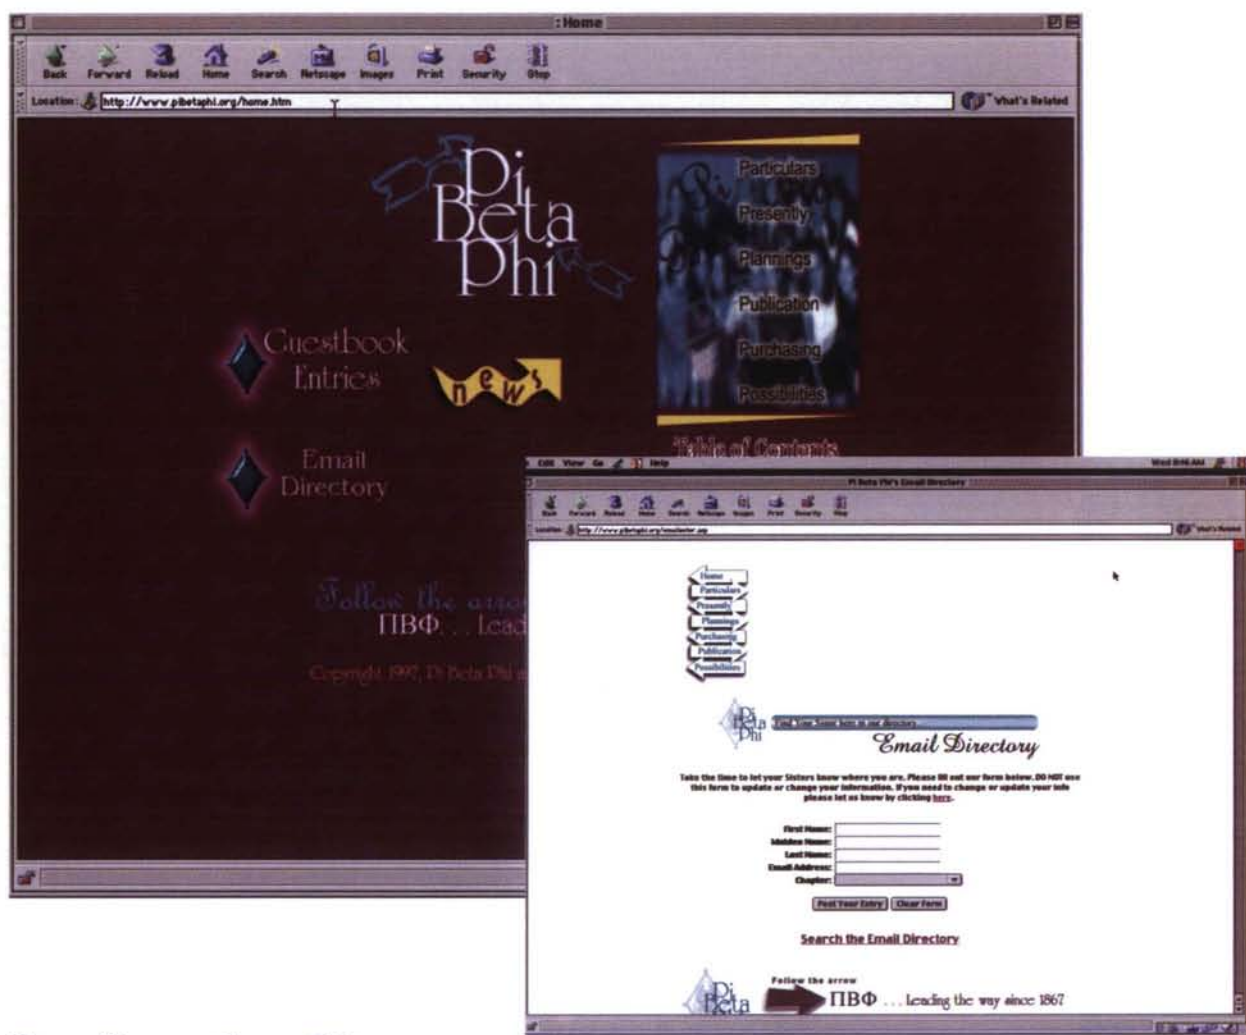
: Home

Back Forward Reload Home Search Netscape Images Print Security Stop

Location: http://www.pibetaphi.org/home.htm

What's Related

Pi Beta Phi

Particulars
Presently
Plannings
Publication
Purchasing
Possibilities

Table of Contents

Guestbook Entries

news

Email Directory

Follow the arro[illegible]
ΠΒΦ . . . Lead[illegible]

Copyright 1997, Pi Beta Phi a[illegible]

Edit View Go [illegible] Help

Pi Beta Phi's Email Directory

Back Forward Reload Home Search Netscape Images Print Security Stop

Location: http://www.pibetaphi.org/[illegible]

What's Related

Home
Particulars
Presently
Plannings
Purchasing
Publication
Possibilities

Pi Beta Phi

Find Your Sister here in our directory...

Email Directory

Take the time to let your Sisters know where you are. Please fill out our form below. DO NOT use this form to update or change your information. If you need to change or update your info please let us know by clicking here.

First Name:
Maiden Name:
Last Name:
Email Address:
Chapter:

Post Your Entry
Clear Form

Search the Email Directory

Follow the arrow

Pi Beta

ΠΒΦ . . . Leading the way since 1867